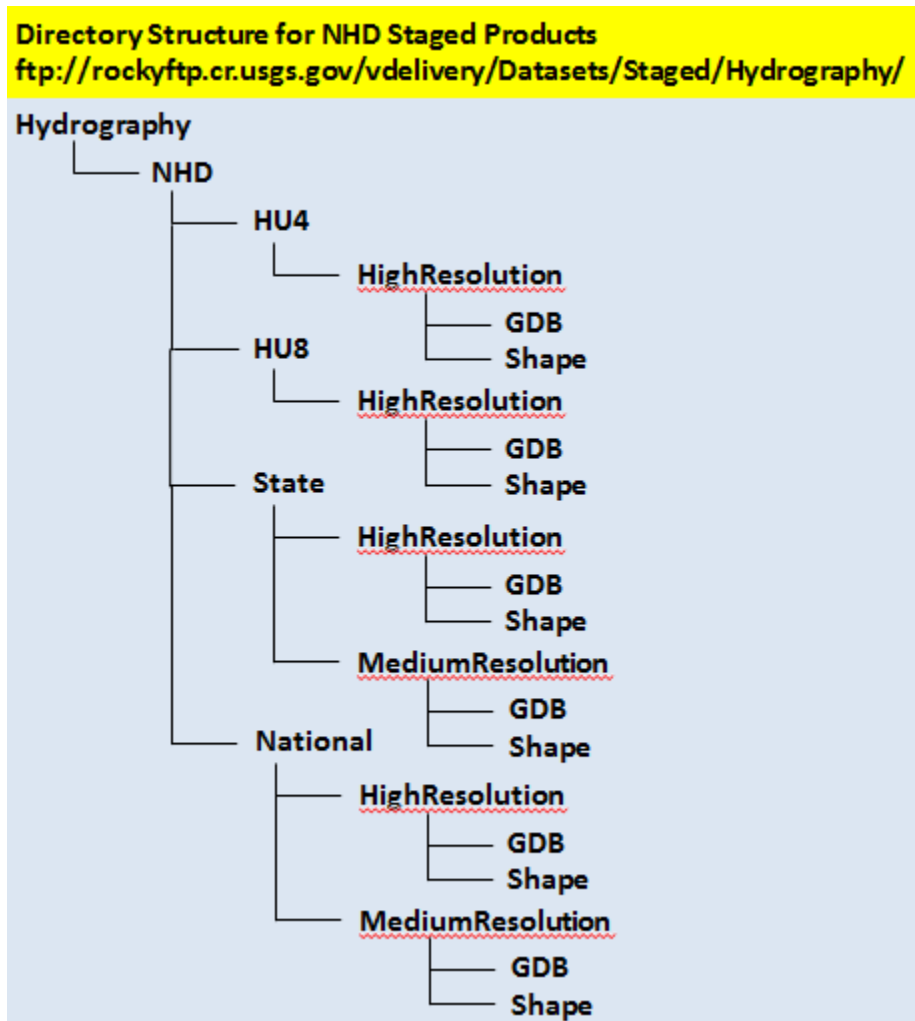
Directory Structure for NHD Staged Products
ftp://rockyftp.cr.usgs.gov/vdelivery/Datasets/Staged/Hydrography/

Hydrography
NHD
HU4
HighResolution
GDB
Shape
HU8
HighResolution
GDB
Shape
State
HighResolution
GDB
Shape
MediumResolution
GDB
Shape
National
HighResolution
GDB
Shape
MediumResolution
GDB
Shape